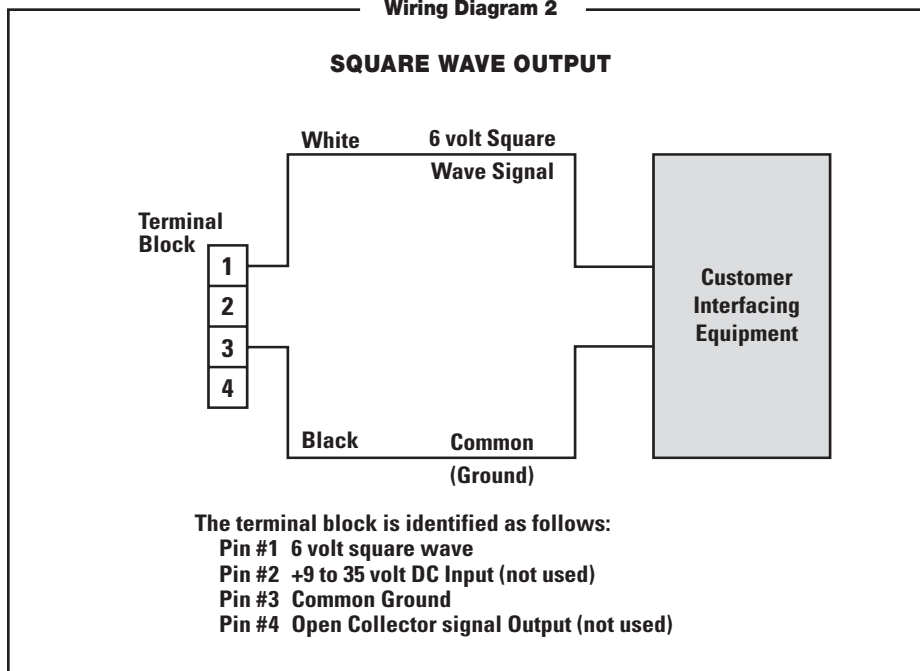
Wiring Diagram 2

SQUARE WAVE OUTPUT

White

6 volt Square Wave Signal

Terminal Block

1
2
3
4

Customer Interfacing Equipment

Black

Common (Ground)

The terminal block is identified as follows:
Pin #1 6 volt square wave
Pin #2 +9 to 35 volt DC Input (not used)
Pin #3 Common Ground
Pin #4 Open Collector signal Output (not used)